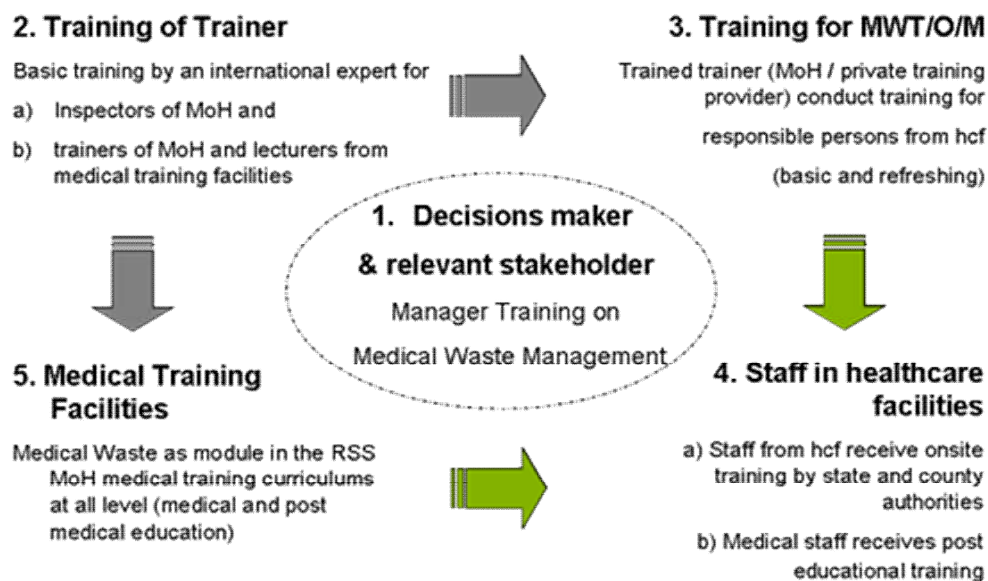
2. Training of Trainer

Basic training by an international expert for

a) Inspectors of MoH and

b) trainers of MoH and lecturers from medical training facilities

3. Training for MWT/O/M

Trained trainer (MoH / private training provider) conduct training for responsible persons from hcf (basic and refreshing)

1. Decisions maker & relevant stakeholder

Manager Training on Medical Waste Management

5. Medical Training Facilities

Medical Waste as module in the RSS MoH medical training curriculums at all level (medical and post medical education)

4. Staff in healthcare facilities

a) Staff from hcf receive onsite training by state and county authorities

b) Medical staff receives post educational training